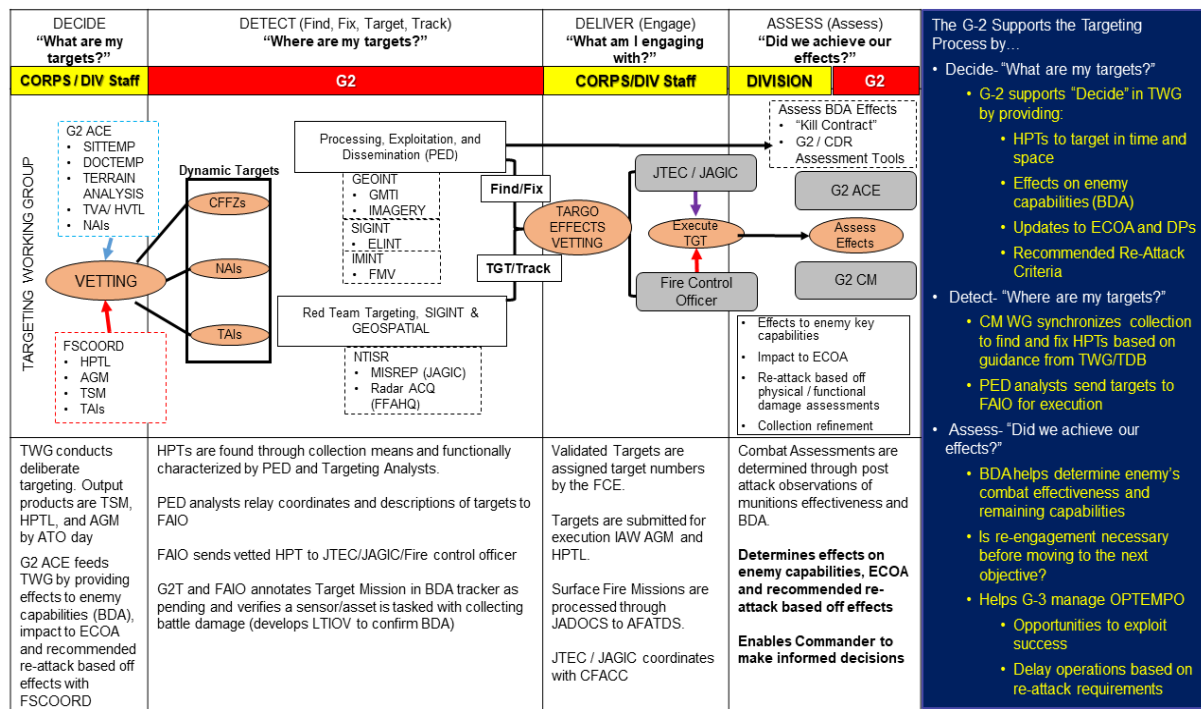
DECIDE
"What are my targets?"

DETECT (Find, Fix, Target, Track)
"Where are my targets?"

DELIVER (Engage)
"What am I engaging with?"

ASSESS (Assess)
"Did we achieve our effects?"

CORPS / DIV Staff

G2

CORPS/DIV Staff

DIVISION

G2

TARGETING WORKING GROUP

G2 ACE
• SITTEMP
• DOCTEMP
• TERRAIN ANALYSIS
• TVA/ HVTL
• NAIs

VETTING

FSCOORD
• HPTL
• AGM
• TSM
• TAIs

Dynamic Targets

CFFZs

NAIs

TAIs

Processing, Exploitation, and Dissemination (PED)

GEOINT
• GMTI
• IMAGERY

SIGINT
• ELINT

IMINT
• FMV

Red Team Targeting, SIGINT & GEOSPATIAL

NTISR
• MISREP (JAGIC)
• Radar ACQ (FFAHQ)

Find/Fix

TGT/Track

TARGO EFFECTS VETTING

JTEC / JAGIC

Execute TGT

Fire Control Officer

Assess BDA Effects
• "Kill Contract"
• G2 / CDR Assessment Tools

G2 ACE

Assess Effects

G2 CM

• Effects to enemy key capabilities
• Impact to ECOA
• Re-attack based off physical / functional damage assessments
• Collection refinement

TWG conducts deliberate targeting. Output products are TSM, HPTL, and AGM by ATO day

G2 ACE feeds TWG by providing effects to enemy capabilities (BDA), impact to ECOA and recommended re-attack based off effects with FSCOORD

HPTs are found through collection means and functionally characterized by PED and Targeting Analysts.

PED analysts relay coordinates and descriptions of targets to FAIO

FAIO sends vetted HPT to JTEC/JAGIC/Fire control officer

G2T and FAIO annotates Target Mission in BDA tracker as pending and verifies a sensor/asset is tasked with collecting battle damage (develops LTIOV to confirm BDA)

Validated Targets are assigned target numbers by the FCE.

Targets are submitted for execution IAW AGM and HPTL.

Surface Fire Missions are processed through JADOCS to AFATDS.

JTEC / JAGIC coordinates with CFACC

Combat Assessments are determined through post attack observations of munitions effectiveness and BDA.

Determines effects on enemy capabilities, ECOA and recommended re-attack based off effects

Enables Commander to make informed decisions

The G-2 Supports the Targeting Process by…
• Decide- "What are my targets?"
• G-2 supports "Decide" in TWG by providing:
• HPTs to target in time and space
• Effects on enemy capabilities (BDA)
• Updates to ECOA and DPs
• Recommended Re-Attack Criteria
• Detect- "Where are my targets?"
• CM WG synchronizes collection to find and fix HPTs based on guidance from TWG/TDB
• PED analysts send targets to FAIO for execution
• Assess- "Did we achieve our effects?"
• BDA helps determine enemy's combat effectiveness and remaining capabilities
• Is re-engagement necessary before moving to the next objective?
• Helps G-3 manage OPTEMPO
• Opportunities to exploit success
• Delay operations based on re-attack requirements